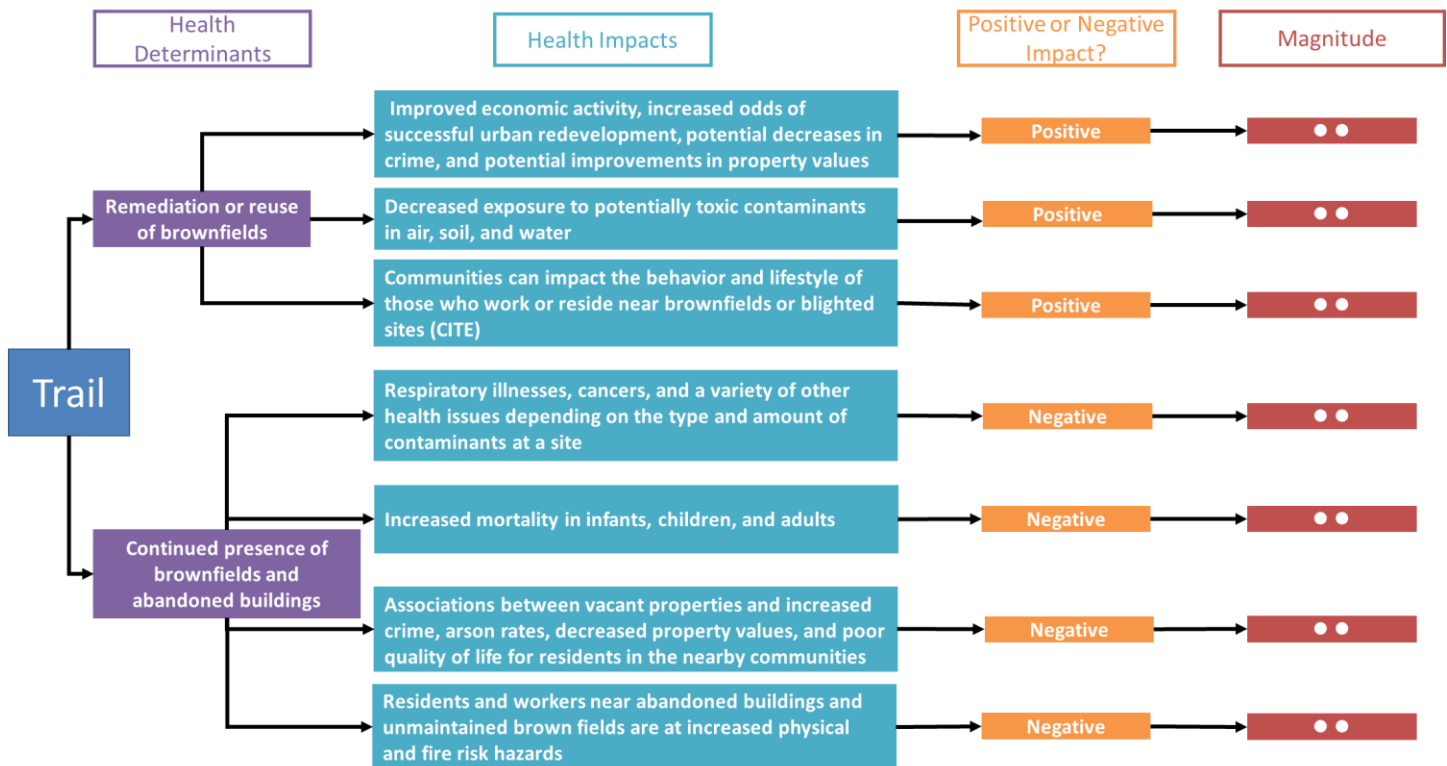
Health Determinants

Health Impacts

Positive or Negative Impact?

Magnitude

Trail

Remediation or reuse of brownfields

Improved economic activity, increased odds of successful urban redevelopment, potential decreases in crime, and potential improvements in property values

Positive

●●

Decreased exposure to potentially toxic contaminants in air, soil, and water

Positive

●●

Communities can impact the behavior and lifestyle of those who work or reside near brownfields or blighted sites (CITE)

Positive

●●

Continued presence of brownfields and abandoned buildings

Respiratory illnesses, cancers, and a variety of other health issues depending on the type and amount of contaminants at a site

Negative

●●

Increased mortality in infants, children, and adults

Negative

●●

Associations between vacant properties and increased crime, arson rates, decreased property values, and poor quality of life for residents in the nearby communities

Negative

●●

Residents and workers near abandoned buildings and unmaintained brown fields are at increased physical and fire risk hazards

Negative

●●